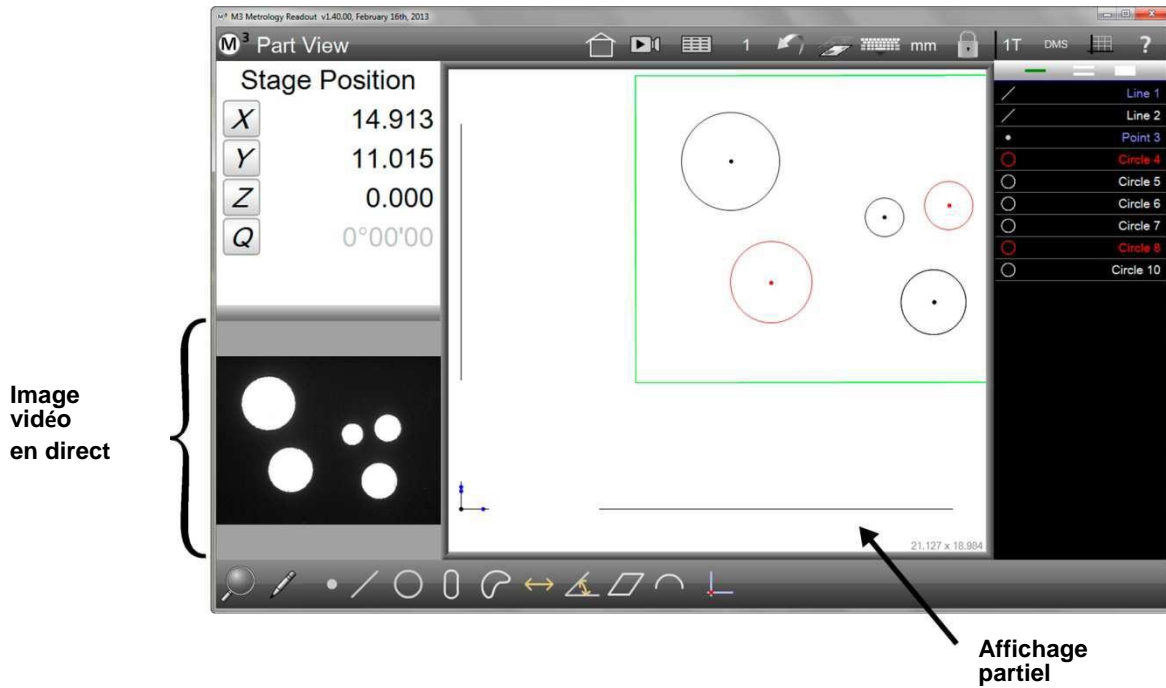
M3 Metrology Readout v1.40.00, February 16th, 2013

M³ Part View

1 mm 1T DMS ?

Stage Position

| X | 14.913 |
|---|---|
| Y | 11.015 |
| Z | 0.000 |
| Q | 0°00'00 |

Line 1
Line 2
Point 3
Circle 4
Circle 5
Circle 6
Circle 7
Circle 8
Circle 10

21.127 x 18.984

Image vidéo en direct

Affichage partiel